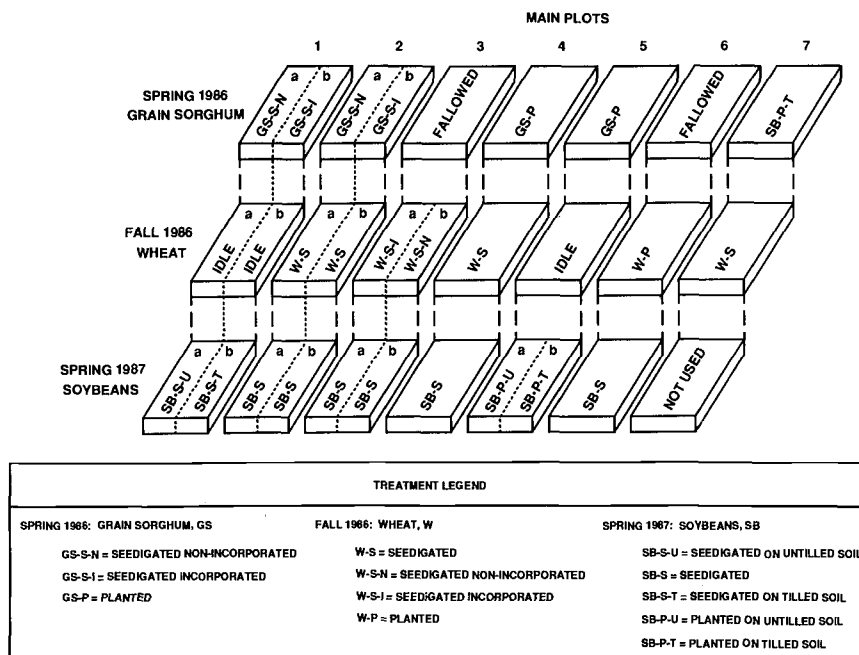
MAIN PLOTS

1 2 3 4 5 6 7

SPRING 1986 GRAIN SORGHUM

a b GS-S-N GS-S-I
a b GS-S-N GS-S-I
FALLOWED
GS-P
GS-P
FALLOWED
SB-P-T

FALL 1986 WHEAT

a b IDLE IDLE
a b W-S W-S
a b W-S-I W-S-N
W-S
IDLE
W-P
W-S

SPRING 1987 SOYBEANS

a b SB-S-U SB-S-T
a b SB-S SB-S
a b SB-S SB-S
SB-S
a b SB-P-U SB-P-T
SB-S
NOT USED

TREATMENT LEGEND

SPRING 1986: GRAIN SORGHUM, GS

GS-S-N = SEEDIGATED NON-INCORPORATED
GS-S-I = SEEDIGATED INCORPORATED
GS-P = PLANTED

FALL 1986: WHEAT, W

W-S = SEEDIGATED
W-S-N = SEEDIGATED NON-INCORPORATED
W-S-I = SEEDIGATED INCORPORATED
W-P = PLANTED

SPRING 1987: SOYBEANS, SB

SB-S-U = SEEDIGATED ON UNTILLED SOIL
SB-S = SEEDIGATED
SB-S-T = SEEDIGATED ON TILLED SOIL
SB-P-U = PLANTED ON UNTILLED SOIL
SB-P-T = PLANTED ON TILLED SOIL